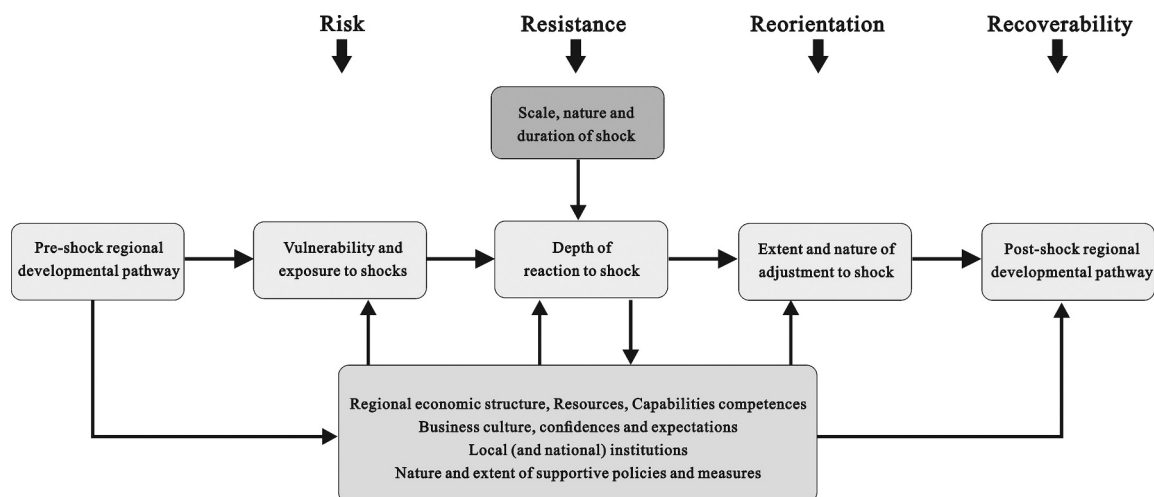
Risk

Resistance

Reorientation

Recoverability

Scale, nature and duration of shock

Pre-shock regional developmental pathway

Vulnerability and exposure to shocks

Depth of reaction to shock

Extent and nature of adjustment to shock

Post-shock regional developmental pathway

Regional economic structure, Resources, Capabilities competences
Business culture, confidences and expectations
Local (and national) institutions
Nature and extent of supportive policies and measures